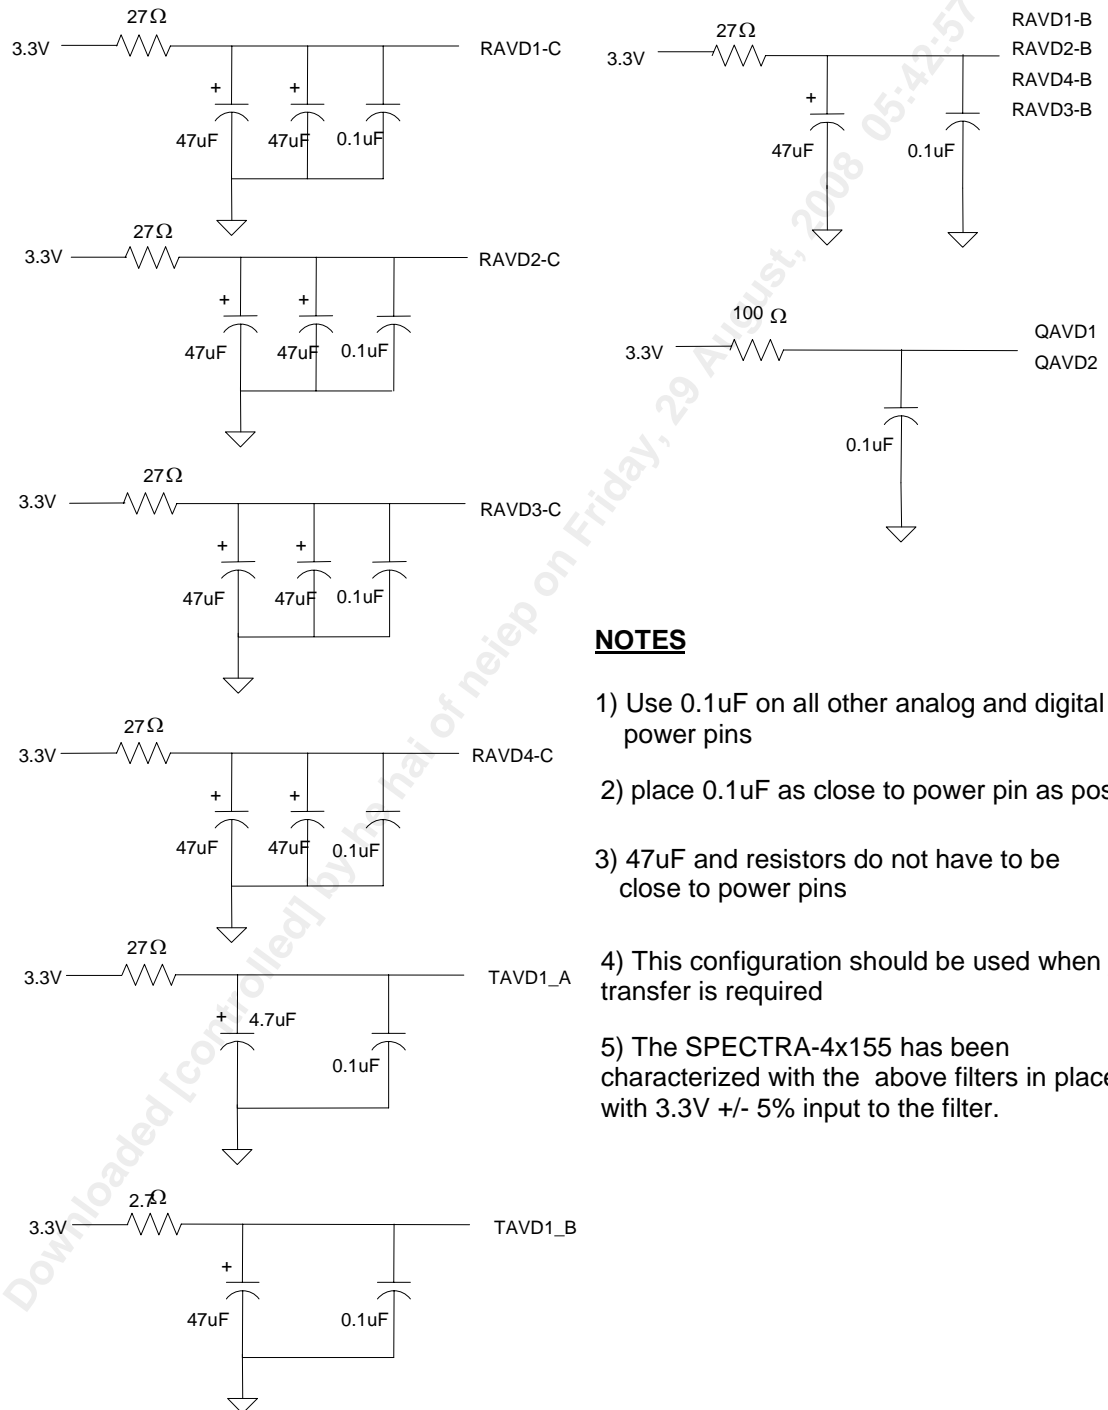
27Ω

3.3V

RAVD1-C

+

+

47uF

47uF

0.1uF

27Ω

3.3V

RAVD2-C

+

+

47uF

47uF

0.1uF

27Ω

3.3V

RAVD3-C

+

+

47uF

47uF

0.1uF

27Ω

3.3V

RAVD4-C

+

+

47uF

47uF

0.1uF

27Ω

3.3V

TAVD1_A

+

4.7uF

0.1uF

2.7Ω

3.3V

TAVD1_B

+

47uF

0.1uF

27Ω

3.3V

RAVD1-B

RAVD2-B

RAVD4-B

RAVD3-B

+

47uF

0.1uF

100 Ω

3.3V

QAVD1

QAVD2

0.1uF

**NOTES**

1) Use 0.1uF on all other analog and digital power pins

2) place 0.1uF as close to power pin as pos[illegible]

3) 47uF and resistors do not have to be close to power pins

4) This configuration should be used when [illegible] transfer is required

5) The SPECTRA-4x155 has been characterized with the above filters in place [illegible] with 3.3V +/- 5% input to the filter.

Downloaded [controlled] by hu hai of neiep on Friday, 29 August, 2008 05:42:57